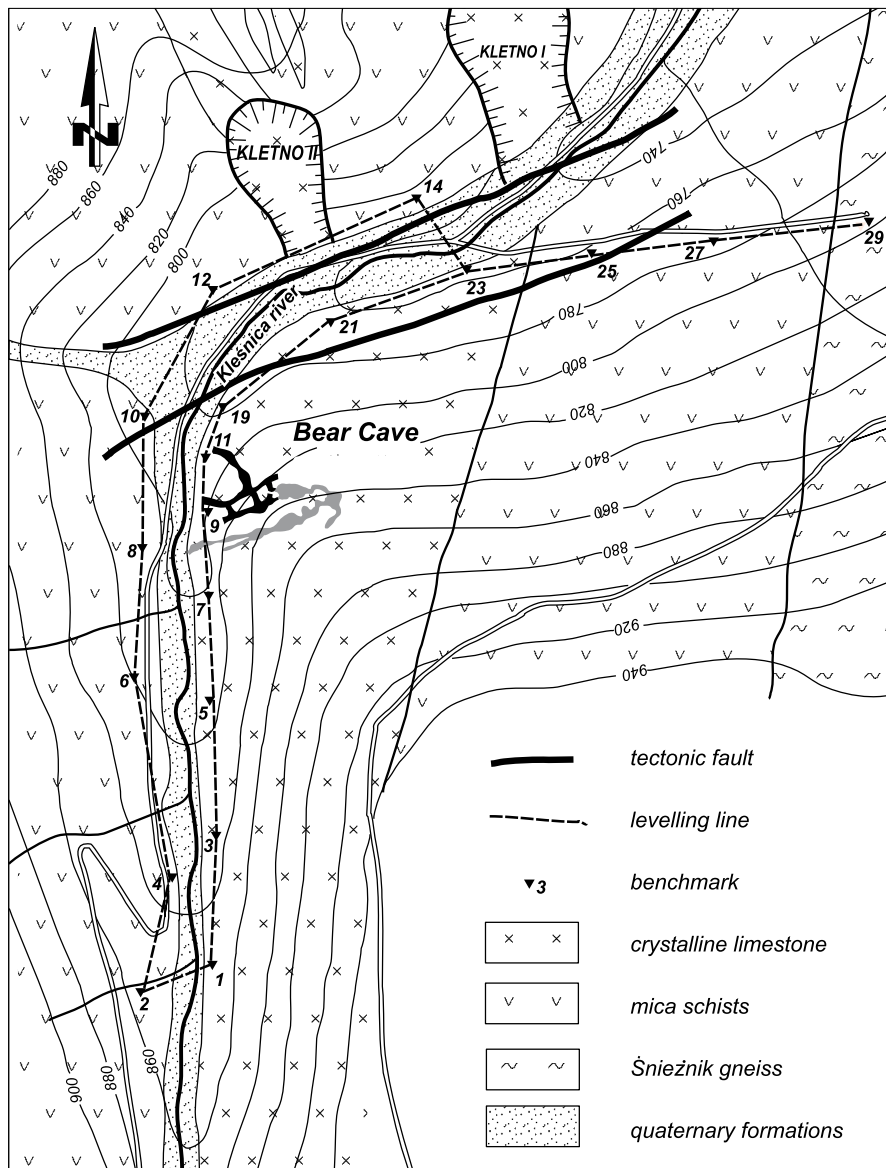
KLETNO I

KLETNO II

880

860

840

820

800

740

760

780

800

820

840

860

880

920

940

900

880

860

14

12

23

25

27

29

21

Kleśnica river

10

19

11

Bear Cave

9

8

7

6

5

3

4

2

1

3

tectonic fault

levelling line

benchmark

crystalline limestone

mica schists

Śnieżnik gneiss

quaternary formations